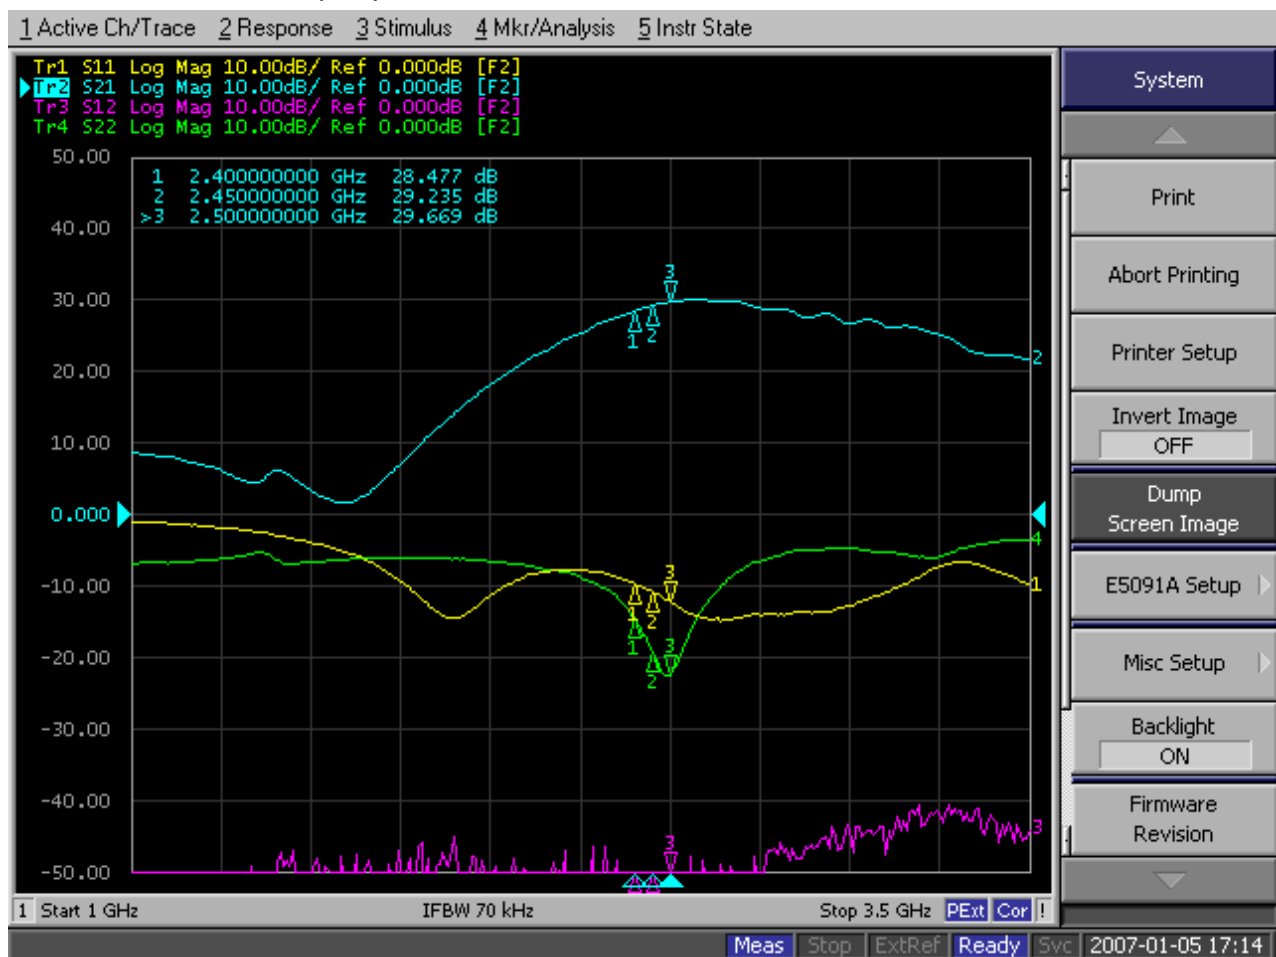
1 Active Ch/Trace 2 Response 3 Stimulus 4 Mkr/Analysis 5 Instr State

Tr1 S11 Log Mag 10.00dB/ Ref 0.000dB [F2]
Tr2 S21 Log Mag 10.00dB/ Ref 0.000dB [F2]
Tr3 S12 Log Mag 10.00dB/ Ref 0.000dB [F2]
Tr4 S22 Log Mag 10.00dB/ Ref 0.000dB [F2]

1 2.400000000 GHz 28.477 dB
2 2.450000000 GHz 29.235 dB
>3 2.500000000 GHz 29.669 dB

50.00
40.00
30.00
20.00
10.00
0.000
-10.00
-20.00
-30.00
-40.00
-50.00

3
1 2
2
4
3
1
1 2
3
1 2
3
3

1 Start 1 GHz IFBW 70 kHz Stop 3.5 GHz PExt Cor !

System
Print
Abort Printing
Printer Setup
Invert Image
OFF
Dump
Screen Image
E5091A Setup
Misc Setup
Backlight
ON
Firmware
Revision

Meas Stop ExtRef Ready Svc 2007-01-05 17:14